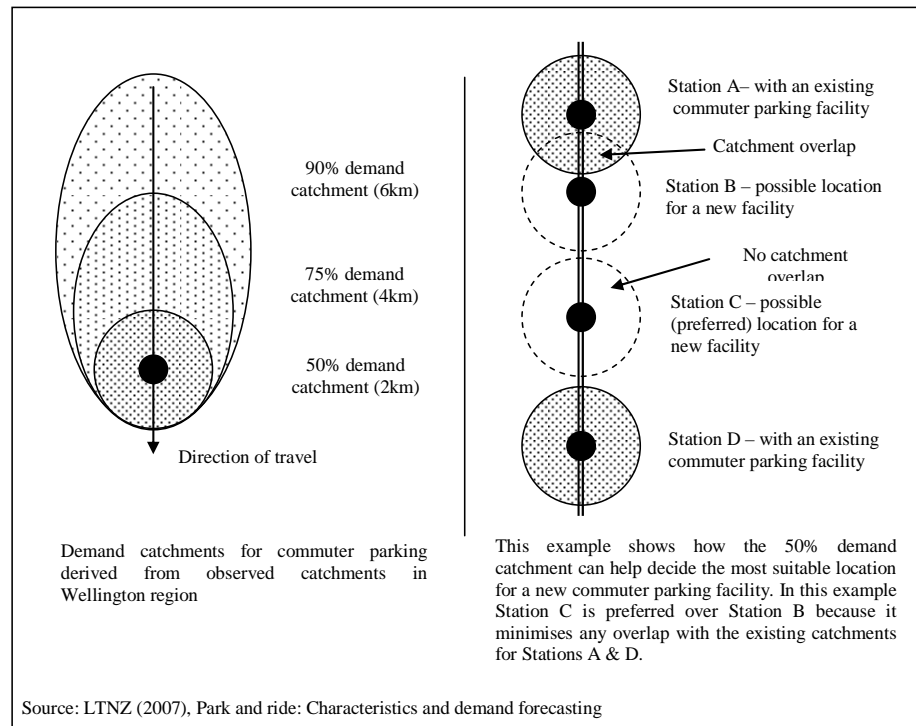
90% demand catchment (6km)

75% demand catchment (4km)

50% demand catchment (2km)

Direction of travel

Demand catchments for commuter parking derived from observed catchments in Wellington region

Station A– with an existing commuter parking facility

Catchment overlap

Station B – possible location for a new facility

No catchment overlap

Station C – possible (preferred) location for a new facility

Station D – with an existing commuter parking facility

This example shows how the 50% demand catchment can help decide the most suitable location for a new commuter parking facility. In this example Station C is preferred over Station B because it minimises any overlap with the existing catchments for Stations A & D.

Source: LTNZ (2007), Park and ride: Characteristics and demand forecasting